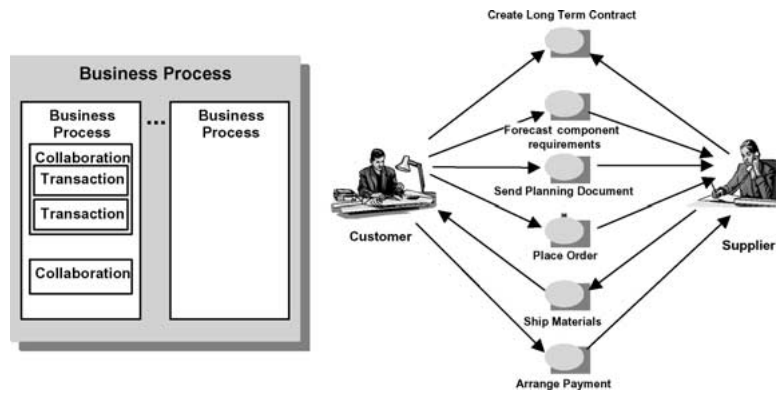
Business Process

Business Process

Collaboration

Transaction

Transaction

Collaboration

...

Business Process

Create Long Term Contract

Forecast component requirements

Send Planning Document

Place Order

Ship Materials

Arrange Payment

Customer

Supplier